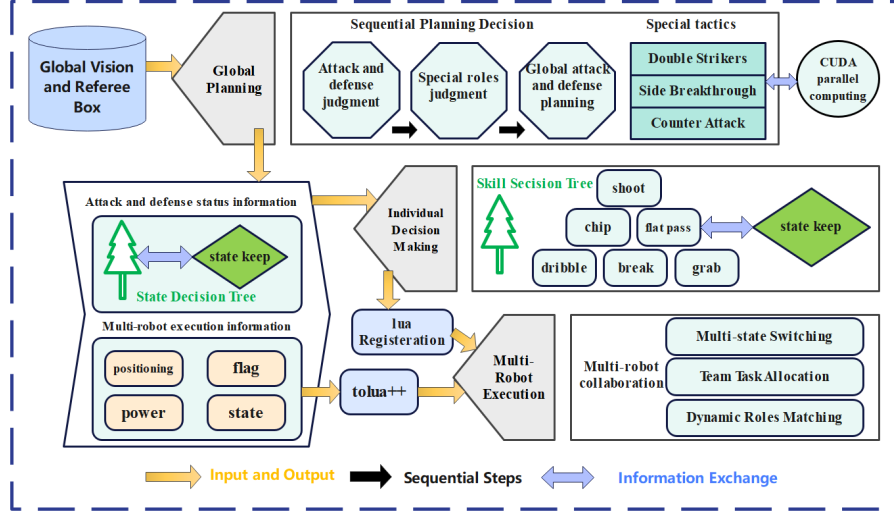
Global Vision and Referee Box

Global Planning

Sequential Planning Decision

Attack and defense judgment

Special roles judgment

Global attack and defense planning

Special tactics

Double Strikers

Side Breakthrough

Counter Attack

CUDA parallel computing

Attack and defense status information

state keep

State Decision Tree

Multi-robot execution information

positioning

flag

power

state

Individual Decision Making

Skill Secision Tree

shoot

chip

flat pass

state keep

dribble

break

grab

lua Registeration

tolua++

Multi-Robot Execution

Multi-robot collaboration

Multi-state Switching

Team Task Allocation

Dynamic Roles Matching

Input and Output

Sequential Steps

Information Exchange